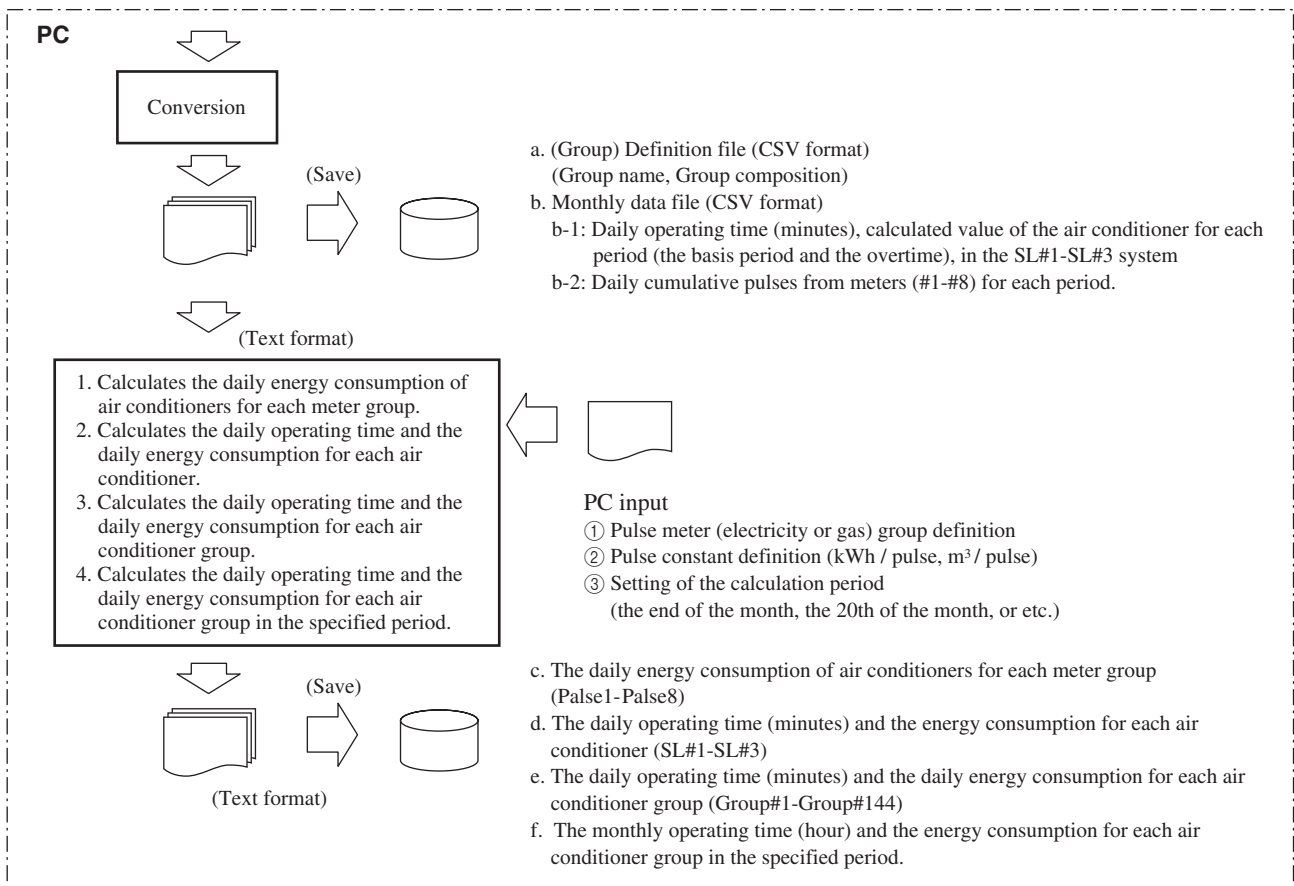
PC

Conversion

(Save)

a. (Group) Definition file (CSV format)
(Group name, Group composition)
b. Monthly data file (CSV format)
b-1: Daily operating time (minutes), calculated value of the air conditioner for each period (the basis period and the overtime), in the SL#1-SL#3 system
b-2: Daily cumulative pulses from meters (#1-#8) for each period.

(Text format)

1. Calculates the daily energy consumption of air conditioners for each meter group.
2. Calculates the daily operating time and the daily energy consumption for each air conditioner.
3. Calculates the daily operating time and the daily energy consumption for each air conditioner group.
4. Calculates the daily operating time and the daily energy consumption for each air conditioner group in the specified period.

PC input
① Pulse meter (electricity or gas) group definition
② Pulse constant definition (kWh / pulse, $m^3$ / pulse)
③ Setting of the calculation period
(the end of the month, the 20th of the month, or etc.)

(Save)

(Text format)

c. The daily energy consumption of air conditioners for each meter group (Palse1-Palse8)
d. The daily operating time (minutes) and the energy consumption for each air conditioner (SL#1-SL#3)
e. The daily operating time (minutes) and the daily energy consumption for each air conditioner group (Group#1-Group#144)
f. The monthly operating time (hour) and the energy consumption for each air conditioner group in the specified period.